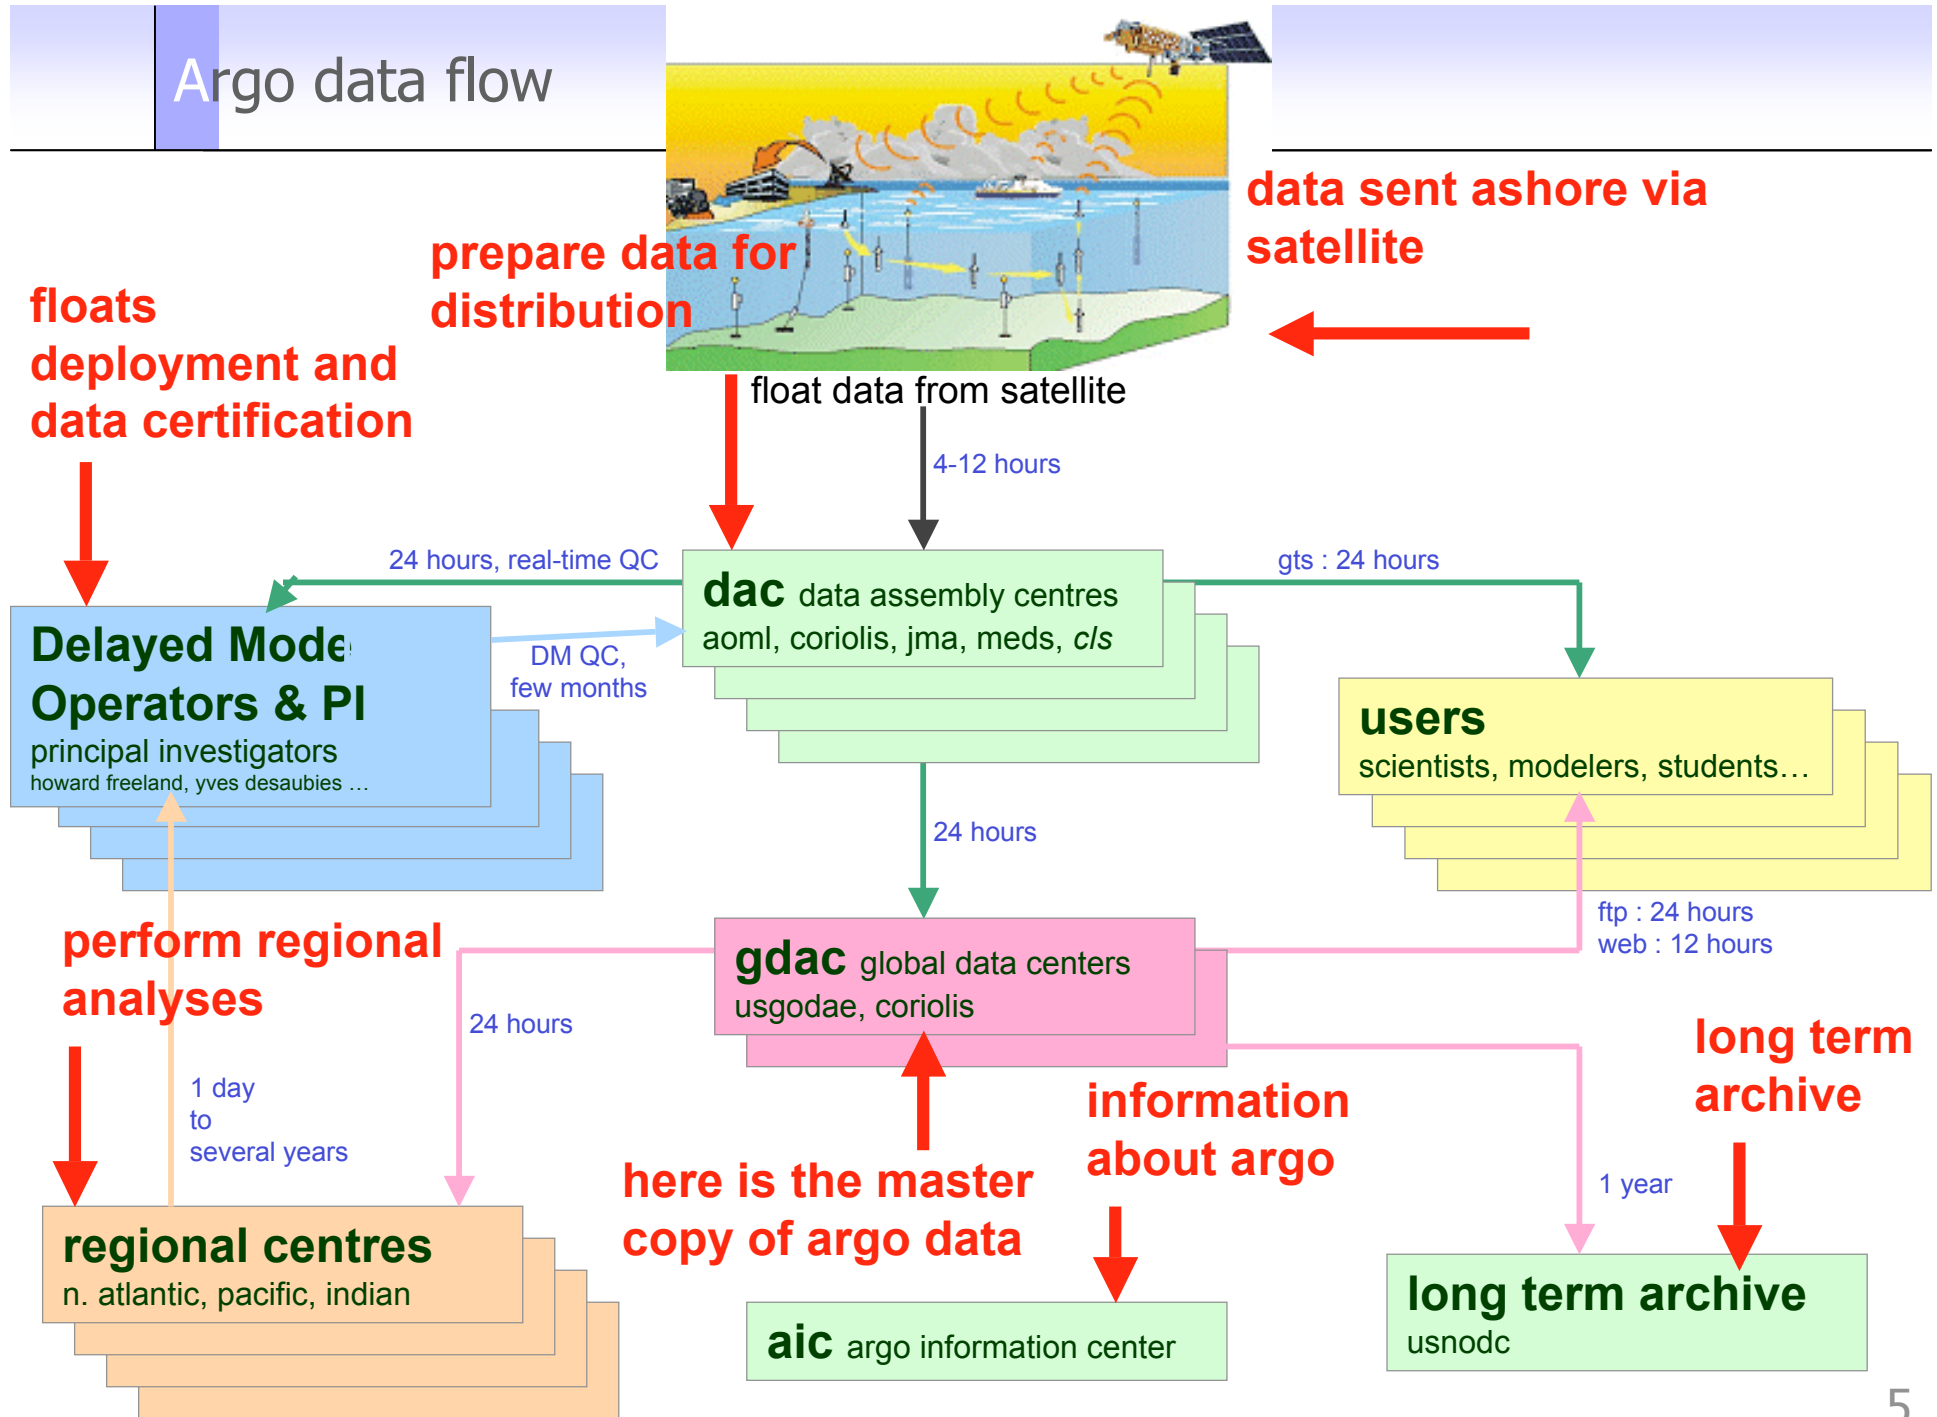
Argo data flow

data sent ashore via satellite

prepare data for distribution

floats deployment and data certification

float data from satellite

4-12 hours

24 hours, real-time QC

dac data assembly centres
aoml, coriolis, jma, meds, *cls*

gts : 24 hours

Delayed Mode Operators & PI
principal investigators
howard freeland, yves desaubies …

DM QC, few months

users
scientists, modelers, students…

24 hours

ftp : 24 hours
web : 12 hours

perform regional analyses

gdac global data centers
usgodae, coriolis

24 hours

long term archive

1 day to several years

information about argo

here is the master copy of argo data

1 year

regional centres
n. atlantic, pacific, indian

aic argo information center

long term archive
usnodc

5